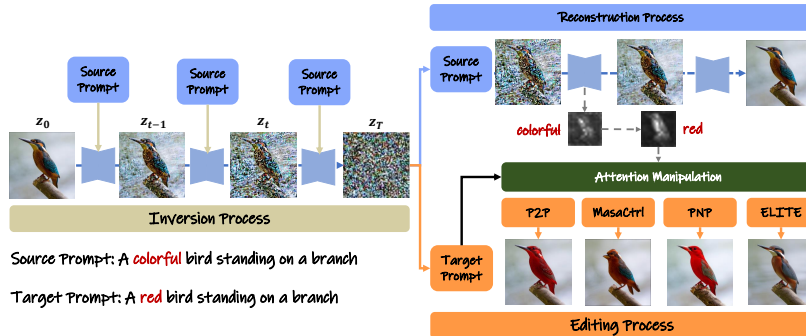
Reconstruction Process

Source Prompt

Source Prompt

Source Prompt

Source Prompt

$z_0$

$z_{t-1}$

$z_t$

$z_T$

colorful

red

Attention Manipulation

Inversion Process

Target Prompt

P2P

MasaCtrl

PNP

ELITE

Source Prompt: A colorful bird standing on a branch

Target Prompt: A red bird standing on a branch

Editing Process